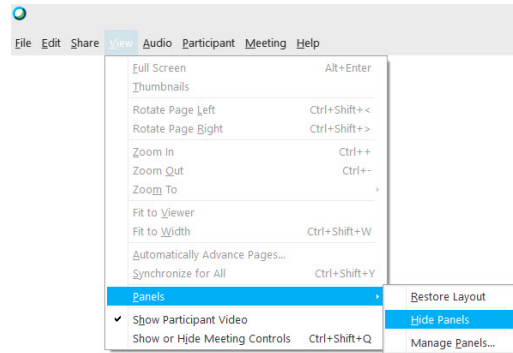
File Edit Share View Audio Participant Meeting Help

Full Screen Alt+Enter
Thumbnails
Rotate Page Left Ctrl+Shift+<
Rotate Page Right Ctrl+Shift+>
Zoom In Ctrl++
Zoom Out Ctrl+-
Zoom To
Fit to Viewer
Fit to Width Ctrl+Shift+W
Automatically Advance Pages...
Synchronize for All Ctrl+Shift+Y
Panels
✔ Show Participant Video
Show or Hide Meeting Controls Ctrl+Shift+Q

Restore Layout
Hide Panels
Manage Panels...